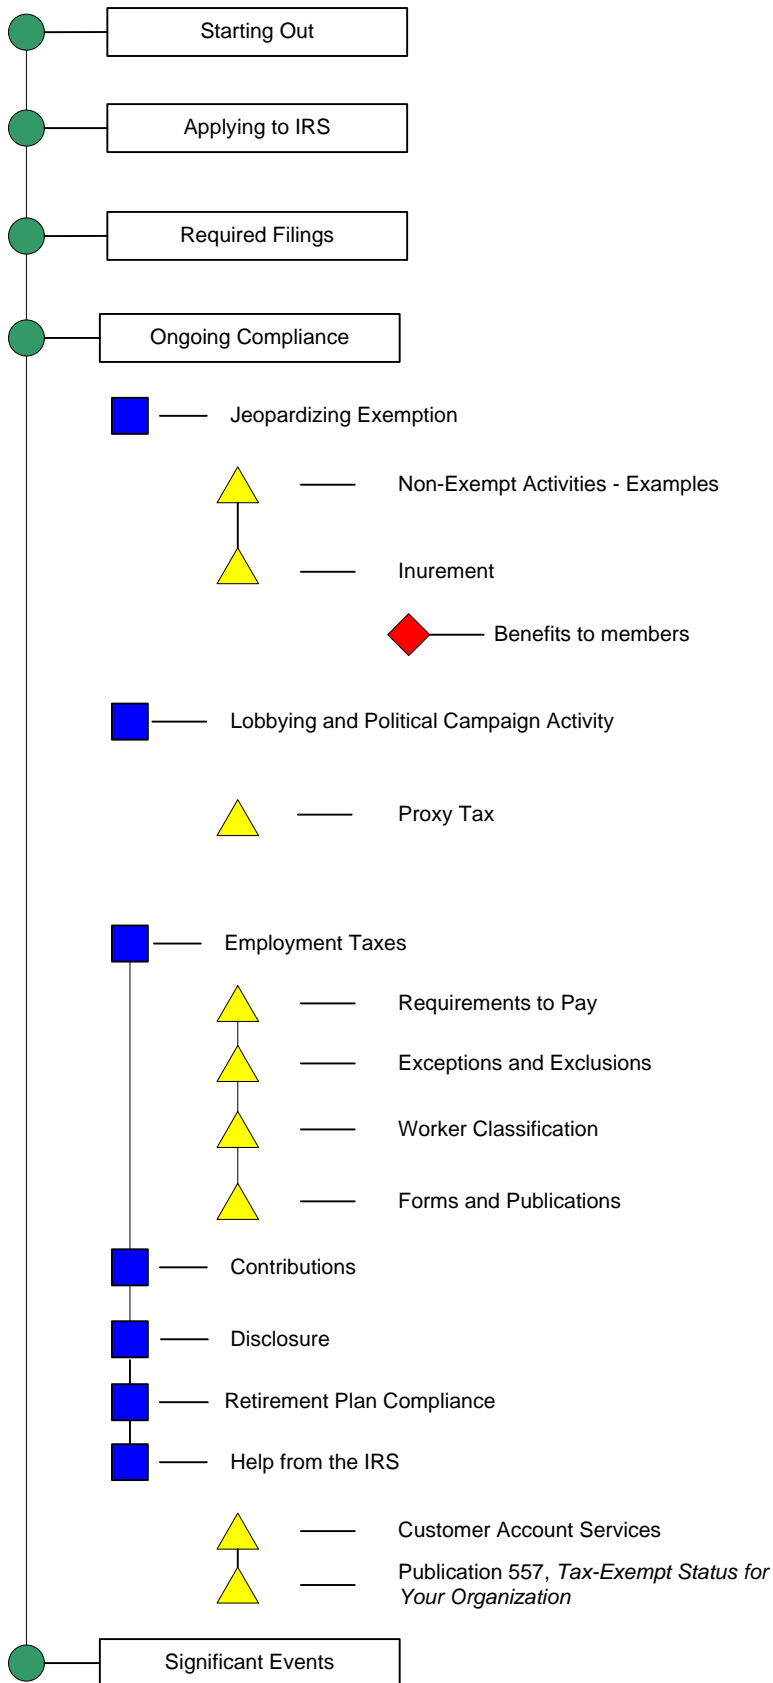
Starting Out

Applying to IRS

Required Filings

Ongoing Compliance

Jeopardizing Exemption

Non-Exempt Activities - Examples

Inurement

Benefits to members

Lobbying and Political Campaign Activity

Proxy Tax

Employment Taxes

Requirements to Pay

Exceptions and Exclusions

Worker Classification

Forms and Publications

Contributions

Disclosure

Retirement Plan Compliance

Help from the IRS

Customer Account Services

Publication 557, *Tax-Exempt Status for Your Organization*

Significant Events